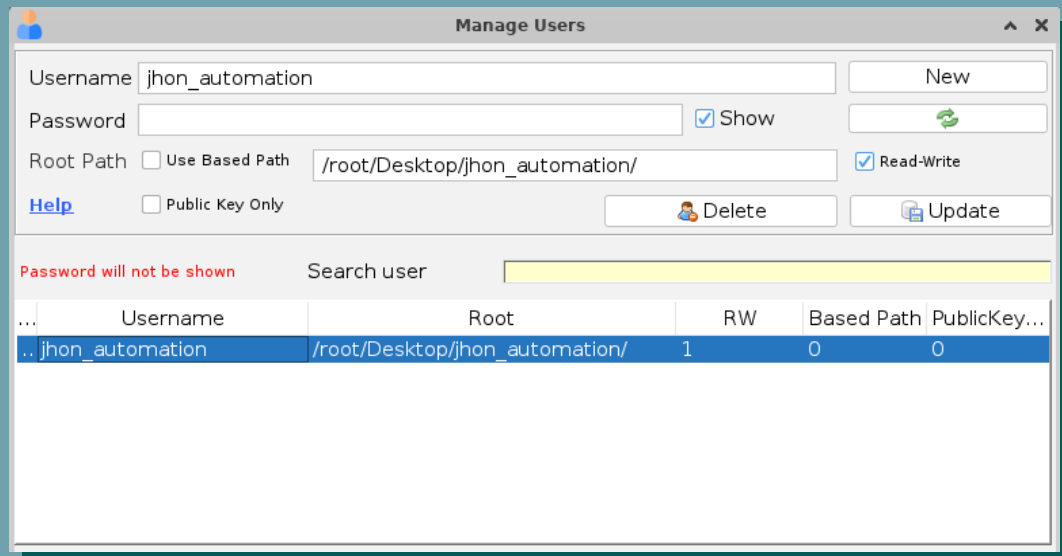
Manage Users

Username jhon_automation
New
Password
Show
Root Path
Use Based Path
/root/Desktop/jhon_automation/
Read-Write
Help
Public Key Only
Delete
Update

Password will not be shown
Search user

| ... | Username | Root | RW | Based Path | PublicKey... |
|---|---|---|---|---|---|
| .. | jhon_automation | /root/Desktop/jhon_automation/ | 1 | 0 | 0 |